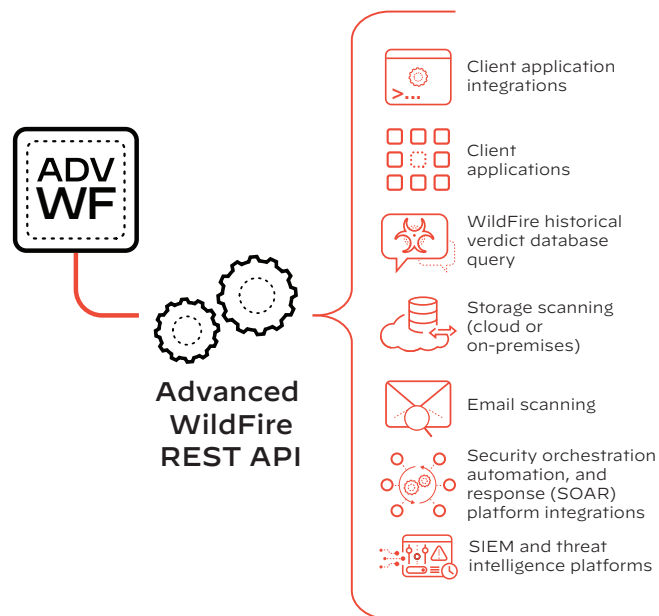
ADV
WF

Advanced WildFire REST API

>...

Client application integrations

Client applications

WildFire historical verdict database query

Storage scanning (cloud or on-premises)

Email scanning

Security orchestration automation, and response (SOAR) platform integrations

SIEM and threat intelligence platforms